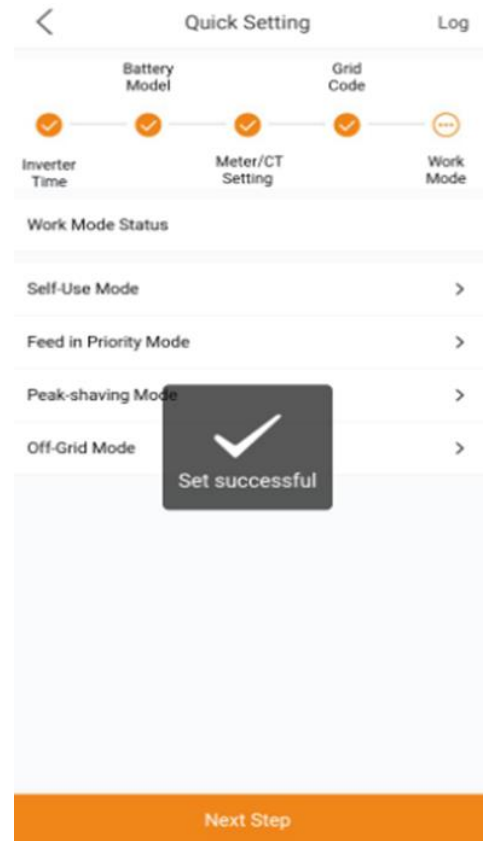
<

Quick Setting

Log

Battery Model

Grid Code

Inverter Time

Meter/CT Setting

Work Mode

Work Mode Status

Self-Use Mode >

Feed in Priority Mode >

Peak-shaving Mode >

Off-Grid Mode >

Set successful

Next Step